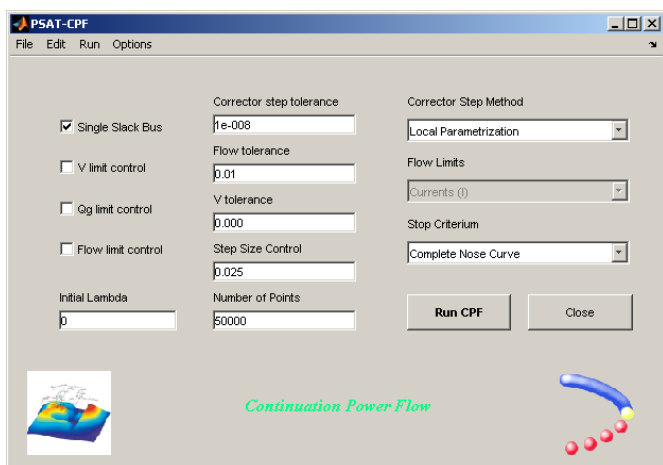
PSAT-CPF

File Edit Run Options

Single Slack Bus

V limit control

Qg limit control

Flow limit control

Initial Lambda

0

Corrector step tolerance

1e-008

Flow tolerance

0.01

V tolerance

0.000

Step Size Control

0.025

Number of Points

50000

Corrector Step Method

Local Parametrization

Flow Limits

Currents (I)

Stop Criterium

Complete Nose Curve

Run CPF

Close

Continuation Power Flow